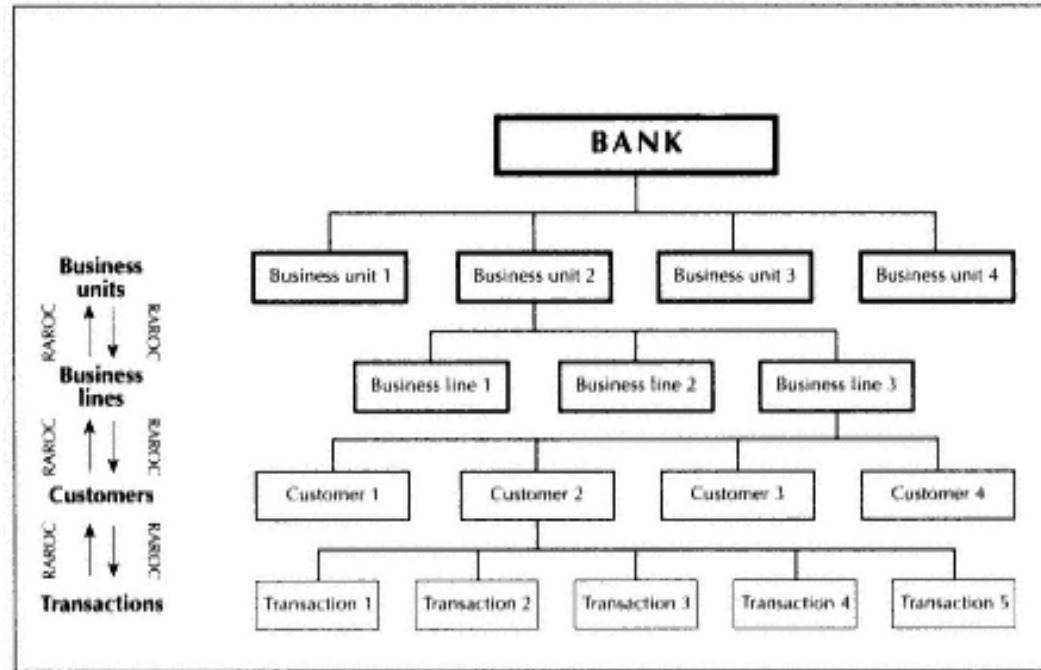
Business units
RAROC
RAROC
Business lines
RAROC
RAROC
Customers
RAROC
RAROC
Transactions

BANK

Business unit 1
Business unit 2
Business unit 3
Business unit 4

Business line 1
Business line 2
Business line 3

Customer 1
Customer 2
Customer 3
Customer 4

Transaction 1
Transaction 2
Transaction 3
Transaction 4
Transaction 5